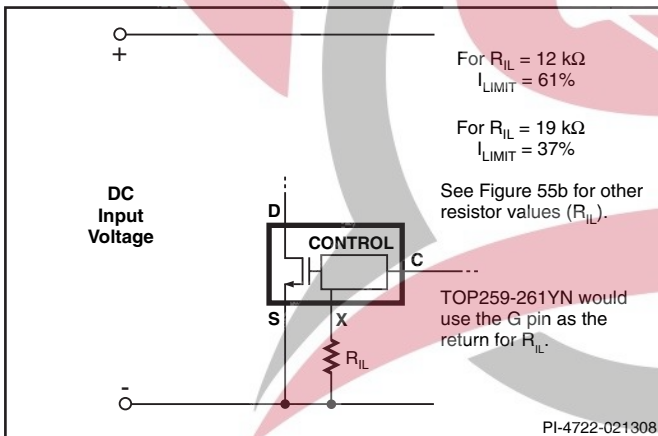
+

For $R_{IL}$ = 12 kΩ
$I_{LIMIT}$ = 61%

For $R_{IL}$ = 19 kΩ
$I_{LIMIT}$ = 37%

See Figure 55b for other resistor values ($R_{IL}$).

DC
Input
Voltage

D

CONTROL

C

S

X

$R_{IL}$

TOP259-261YN would use the G pin as the return for $R_{IL}$.

-

PI-4722-021308